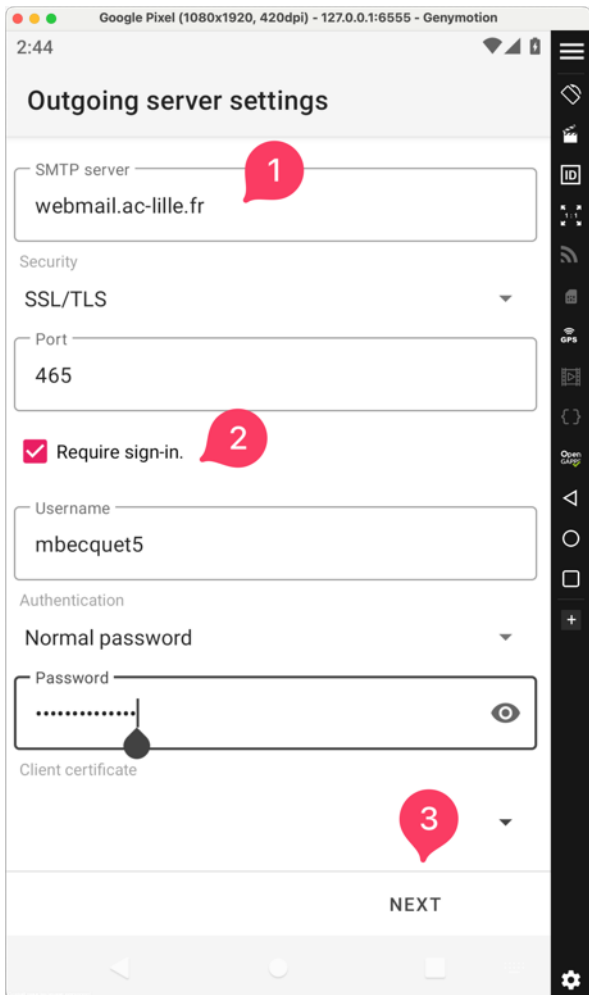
Google Pixel (1080x1920, 420dpi) - 127.0.0.1:6555 - Genymotion

2:44

Outgoing server settings

SMTP server
webmail.ac-lille.fr

1

Security
SSL/TLS

Port
465

Require sign-in.

2

Username
mbecquet5

Authentication
Normal password

Password
••••••••••••••

Client certificate

3

NEXT

ID
GPS
Open GAPPS